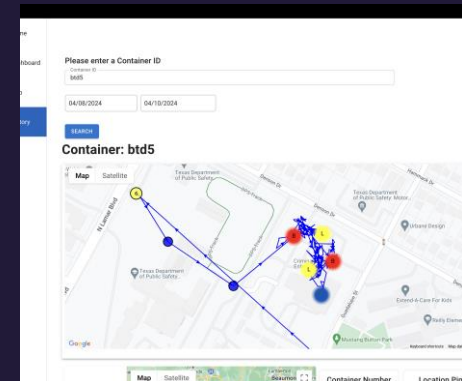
me
hboard
p
tory

Please enter a Container ID

Container ID
btd5

04/08/2024
04/10/2024

SEARCH

Container: btd5

Map
Satellite

Texas Department of Public Safety
Texas Department of Public Safety Motor...
Texas Department of Public Safety
Urband Design
Extend-A-Care For Kids
Reilly Elemen
Mustang Beroun Park
N Lamar Blvd
Denson Dr
Hardwick Dr
Sunshine St

Google
Keyboard shortcuts
Map dat

Map
Satellite
Container Number
Location Pin